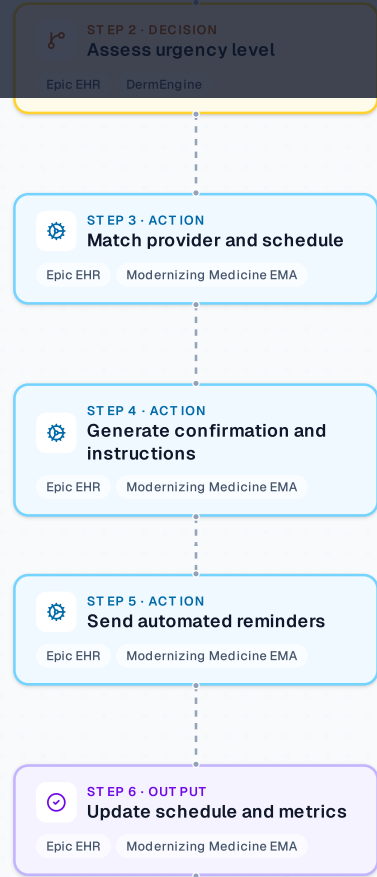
STEP 2 · DECISION
Assess urgency level
Epic EHR
DermEngine

STEP 3 · ACTION
Match provider and schedule
Epic EHR
Modernizing Medicine EMA

STEP 4 · ACTION
Generate confirmation and instructions
Epic EHR
Modernizing Medicine EMA

STEP 5 · ACTION
Send automated reminders
Epic EHR
Modernizing Medicine EMA

STEP 6 · OUTPUT
Update schedule and metrics
Epic EHR
Modernizing Medicine EMA